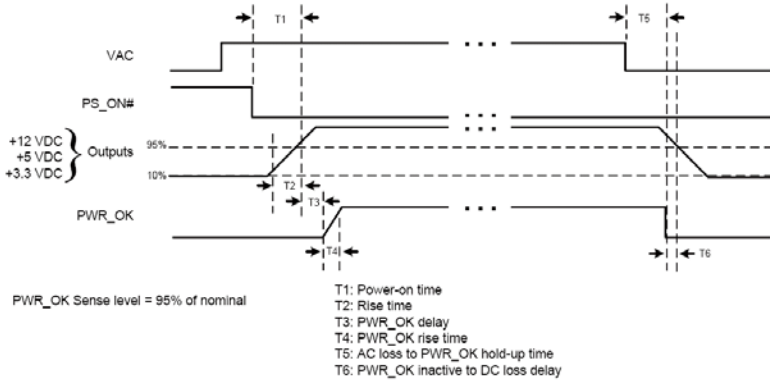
T1

T5

VAC

PS_ON#

+12 VDC
+5 VDC
+3.3 VDC

Outputs

95%

10%

T2

T3

PWR_OK

T4

T6

PWR_OK Sense level = 95% of nominal

T1: Power-on time
T2: Rise time
T3: PWR_OK delay
T4: PWR_OK rise time
T5: AC loss to PWR_OK hold-up time
T6: PWR_OK inactive to DC loss delay